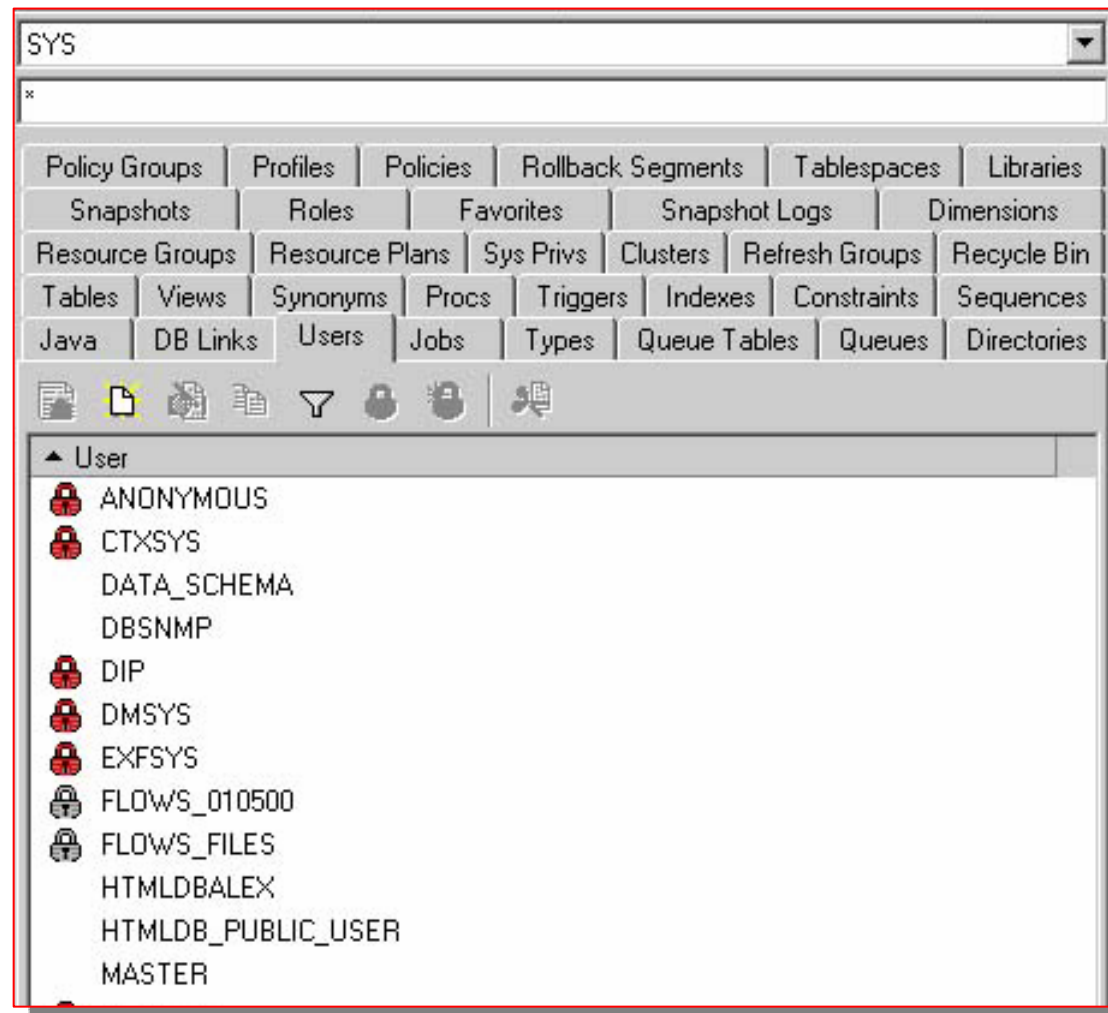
SYS

*

Policy Groups | Profiles | Policies | Rollback Segments | Tablespaces | Libraries
Snapshots | Roles | Favorites | Snapshot Logs | Dimensions
Resource Groups | Resource Plans | Sys Privs | Clusters | Refresh Groups | Recycle Bin
Tables | Views | Synonyms | Procs | Triggers | Indexes | Constraints | Sequences
Java | DB Links | Users | Jobs | Types | Queue Tables | Queues | Directories

▲ User
ANONYMOUS
CTXSYS
DATA_SCHEMA
DBSNMP
DIP
DMSYS
EXFSYS
FLOWS_010500
FLOWS_FILES
HTMLDBALEX
HTMLDB_PUBLIC_USER
MASTER